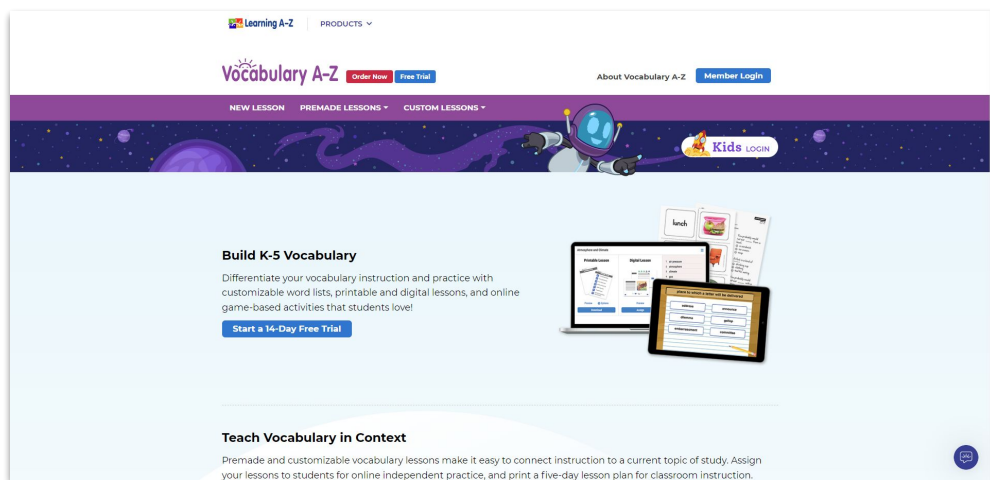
Learning A-Z | PRODUCTS

Vocabulary A-Z Order Now Free Trial

About Vocabulary A-Z Member Login

NEW LESSON PREMADE LESSONS CUSTOM LESSONS

Kids LOGIN

Build K-5 Vocabulary

Differentiate your vocabulary instruction and practice with customizable word lists, printable and digital lessons, and online game-based activities that students love!

Start a 14-Day Free Trial

lunch

Printable Lesson

Digital Lesson

place to which a letter will be delivered

address

Teach Vocabulary in Context

Premade and customizable vocabulary lessons make it easy to connect instruction to a current topic of study. Assign your lessons to students for online independent practice, and print a five-day lesson plan for classroom instruction.